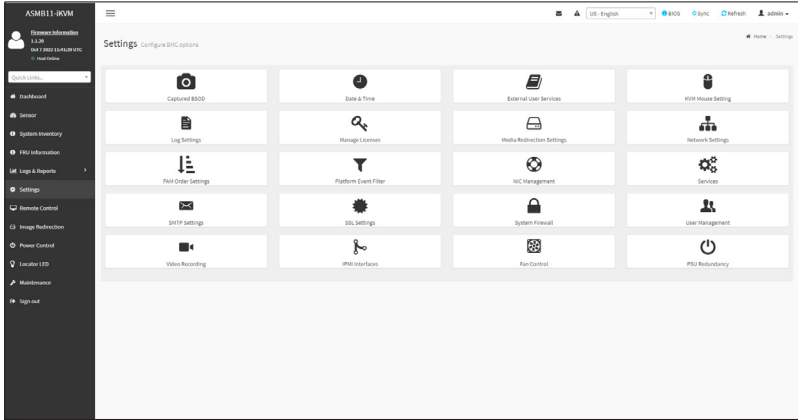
ASMB11-iKVM

Firmware Information
1.1.20
Oct 7 2022 11:41:20 UTC
Host Online

Quick Links...

Dashboard
Sensor
System Inventory
FRU Information
Logs & Reports
Settings
Remote Control
Image Redirection
Power Control
Locator LED
Maintenance
Sign out

US - English
BIOS
Sync
Refresh
admin

Settings Configure BMC options

Home > Settings

Captured BSOD
Date & Time
External User Services
KVM Mouse Setting
Log Settings
Manage Licenses
Media Redirection Settings
Network Settings
PAM Order Settings
Platform Event Filter
NIC Management
Services
SMTP Settings
SSL Settings
System Firewall
User Management
Video Recording
IPMI Interfaces
Fan Control
PSU Redundancy